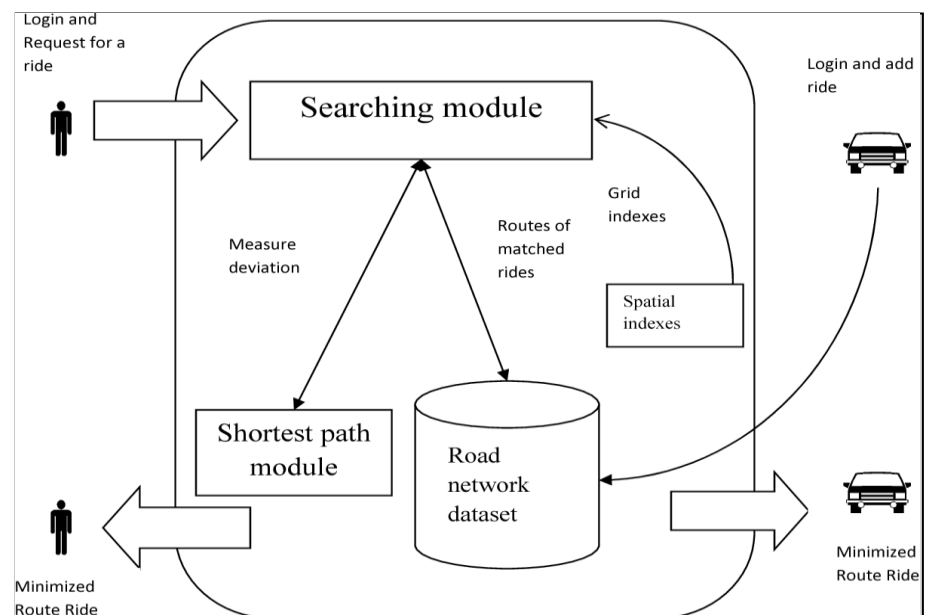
Login and Request for a ride

Searching module

Login and add ride

Grid indexes

Measure deviation

Routes of matched rides

Spatial indexes

Shortest path module

Road network dataset

Minimized Route Ride

Minimized Route Ride